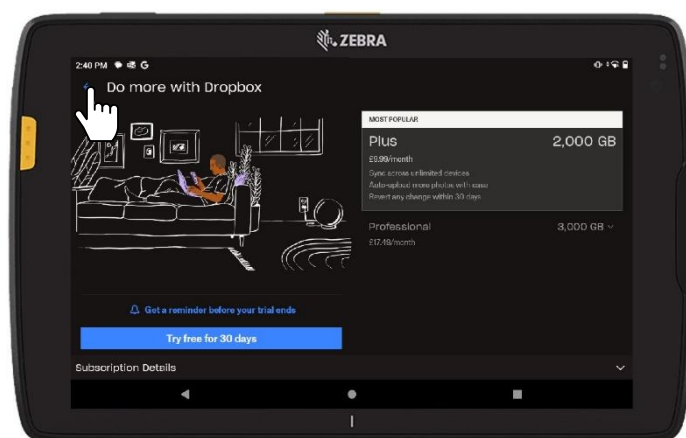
ZEBRA

2:40 PM

Do more with Dropbox

MOST POPULAR

Plus 2,000 GB

£9.99/month

Sync across unlimited devices

Auto-upload more photos with ease

Revert any change within 30 days

Professional 3,000 GB

£17.49/month

Get a reminder before your trial ends

Try free for 30 days

Subscription Details